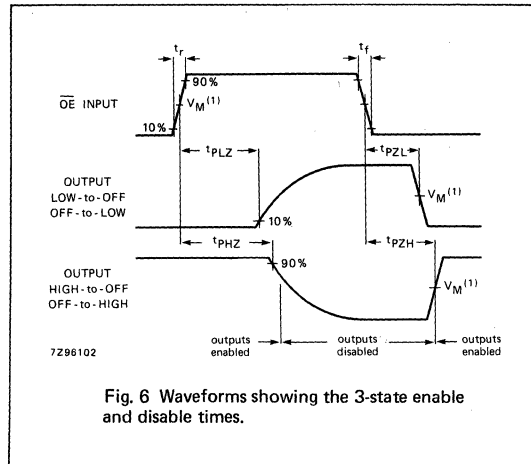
$t_r$

$t_f$

90%

$\overline{OE}$ INPUT

$V_M^{(1)}$

10%

$t_{PLZ}$

$t_{PZL}$

OUTPUT LOW-to-OFF OFF-to-LOW

$V_M^{(1)}$

10%

$t_{PHZ}$

$t_{PZH}$

90%

OUTPUT HIGH-to-OFF OFF-to-HIGH

$V_M^{(1)}$

outputs enabled

outputs disabled

outputs enabled

7Z96102

Fig. 6 Waveforms showing the 3-state enable and disable times.